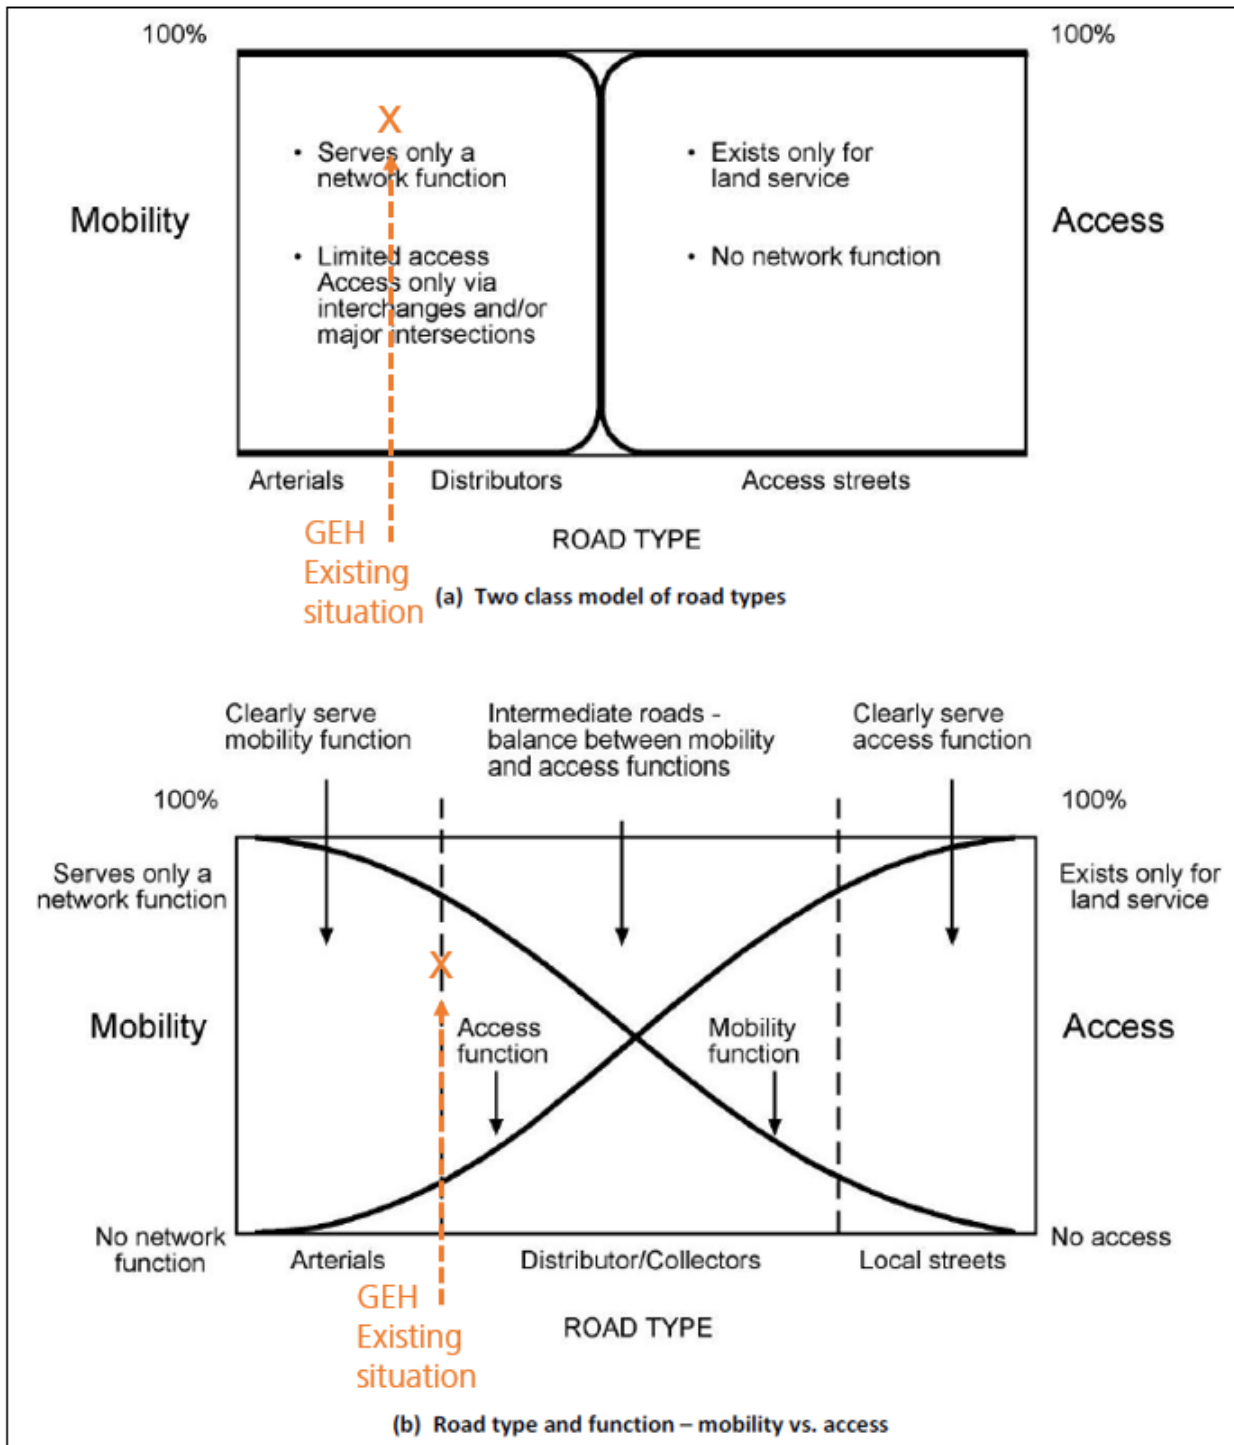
100%

100%

X

Mobility

• Serves only a network function

• Limited access Access only via interchanges and/or major intersections

• Exists only for land service

• No network function

Access

Arterials

Distributors

Access streets

GEH Existing situation

ROAD TYPE

(a) Two class model of road types

Clearly serve mobility function

Intermediate roads - balance between mobility and access functions

Clearly serve access function

100%

100%

Serves only a network function

Exists only for land service

X

Mobility

Access function

Mobility function

Access

No network function

No access

Arterials

Distributor/Collectors

Local streets

GEH Existing situation

ROAD TYPE

(b) Road type and function – mobility vs. access